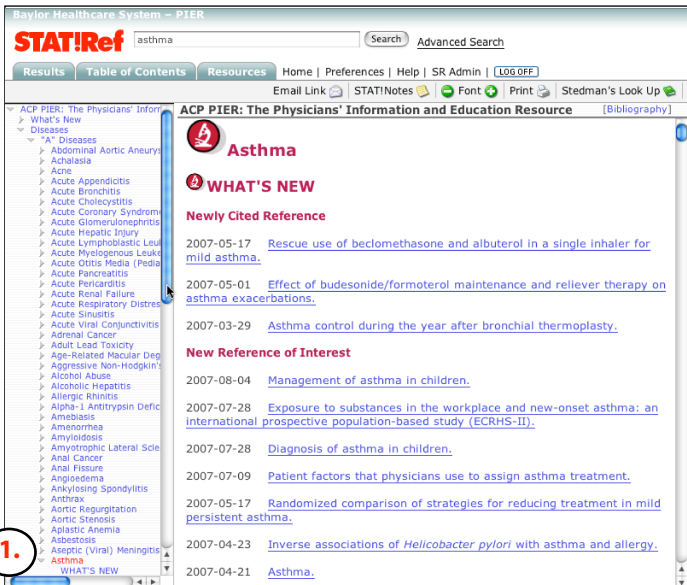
Baylor Healthcare System – PIER

STAT!Ref asthma Search Advanced Search

Results | Table of Contents | Resources | Home | Preferences | Help | SR Admin | LOG OFF

Email Link | STAT!Notes | Font | Print | Stedman's Look Up

ACP PIER: The Physicians' Inform
What's New
Diseases
"A" Diseases
Abdominal Aortic Aneurys
Achalasia
Acne
Acute Appendicitis
Acute Bronchitis
Acute Cholecystitis
Acute Coronary Syndrome
Acute Glomerulonephritis
Acute Hepatic Injury
Acute Lymphoblastic Leuk
Acute Myelogenous Leuke
Acute Otitis Media (Pedia
Acute Pancreatitis
Acute Pericarditis
Acute Renal Failure
Acute Respiratory Distres
Acute Sinusitis
Acute Viral Conjunctivitis
Adrenal Cancer
Adult Lead Toxicity
Age-Related Macular Deg
Aggressive Non-Hodgkin's
Alcohol Abuse
Alcoholic Hepatitis
Allergic Rhinitis
Alpha-1 Antitrypsin Defic
Amebiasis
Amenorrhea
Amyloidosis
Amyotrophic Lateral Scle
Anal Cancer
Anal Fissure
Angioedema
Ankylosing Spondylitis
Anthrax
Aortic Regurgitation
Aortic Stenosis
Aplastic Anemia
Asbestosis
Aseptic (Viral) Meningitis
Asthma
WHAT'S NEW

1.

ACP PIER: The Physicians' Information and Education Resource [Bibliography]

Asthma

WHAT'S NEW

Newly Cited Reference

2007-05-17 Rescue use of beclomethasone and albuterol in a single inhaler for mild asthma.

2007-05-01 Effect of budesonide/formoterol maintenance and reliever therapy on asthma exacerbations.

2007-03-29 Asthma control during the year after bronchial thermoplasty.

New Reference of Interest

2007-08-04 Management of asthma in children.

2007-07-28 Exposure to substances in the workplace and new-onset asthma: an international prospective population-based study (ECRHS-II).

2007-07-28 Diagnosis of asthma in children.

2007-07-09 Patient factors that physicians use to assign asthma treatment.

2007-05-17 Randomized comparison of strategies for reducing treatment in mild persistent asthma.

2007-04-23 Inverse associations of Helicobacter pylori with asthma and allergy.

2007-04-21 Asthma.